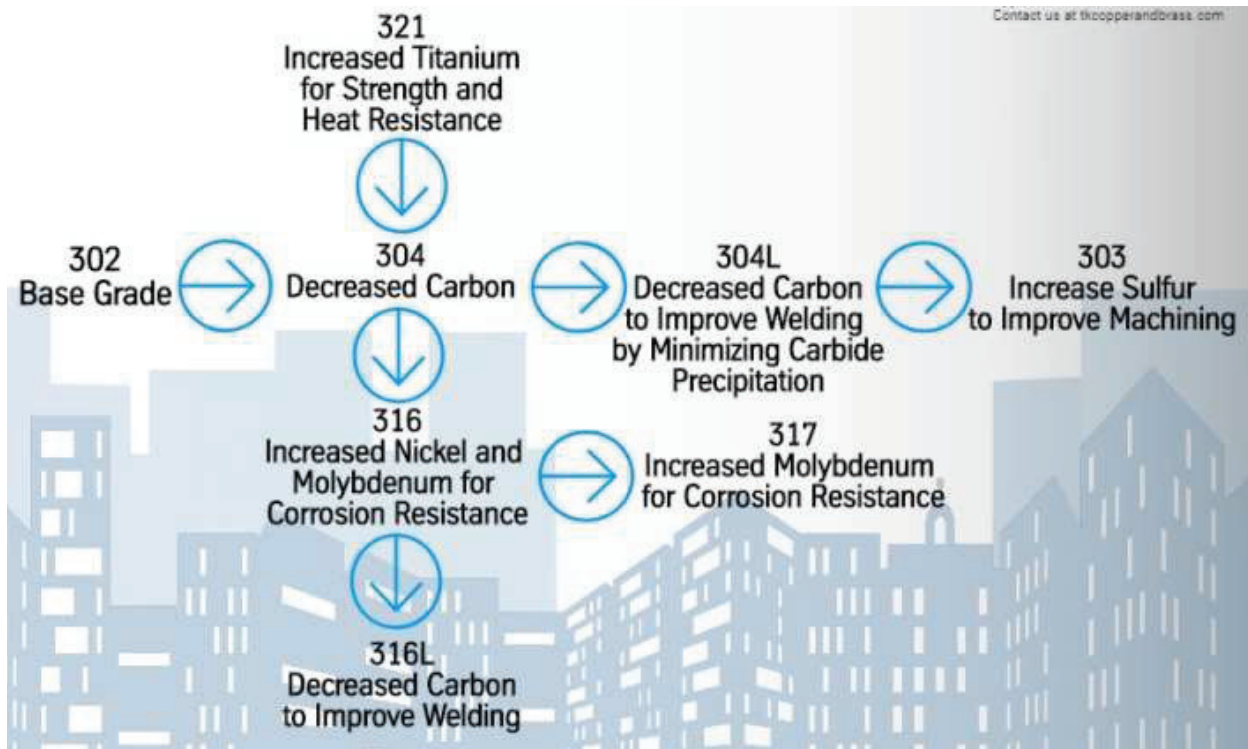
Contact us at tkcopperandbrass.com

321
Increased Titanium for Strength and Heat Resistance

302
Base Grade

304
Decreased Carbon

304L
Decreased Carbon to Improve Welding by Minimizing Carbide Precipitation

303
Increase Sulfur to Improve Machining

316
Increased Nickel and Molybdenum for Corrosion Resistance

317
Increased Molybdenum for Corrosion Resistance

316L
Decreased Carbon to Improve Welding